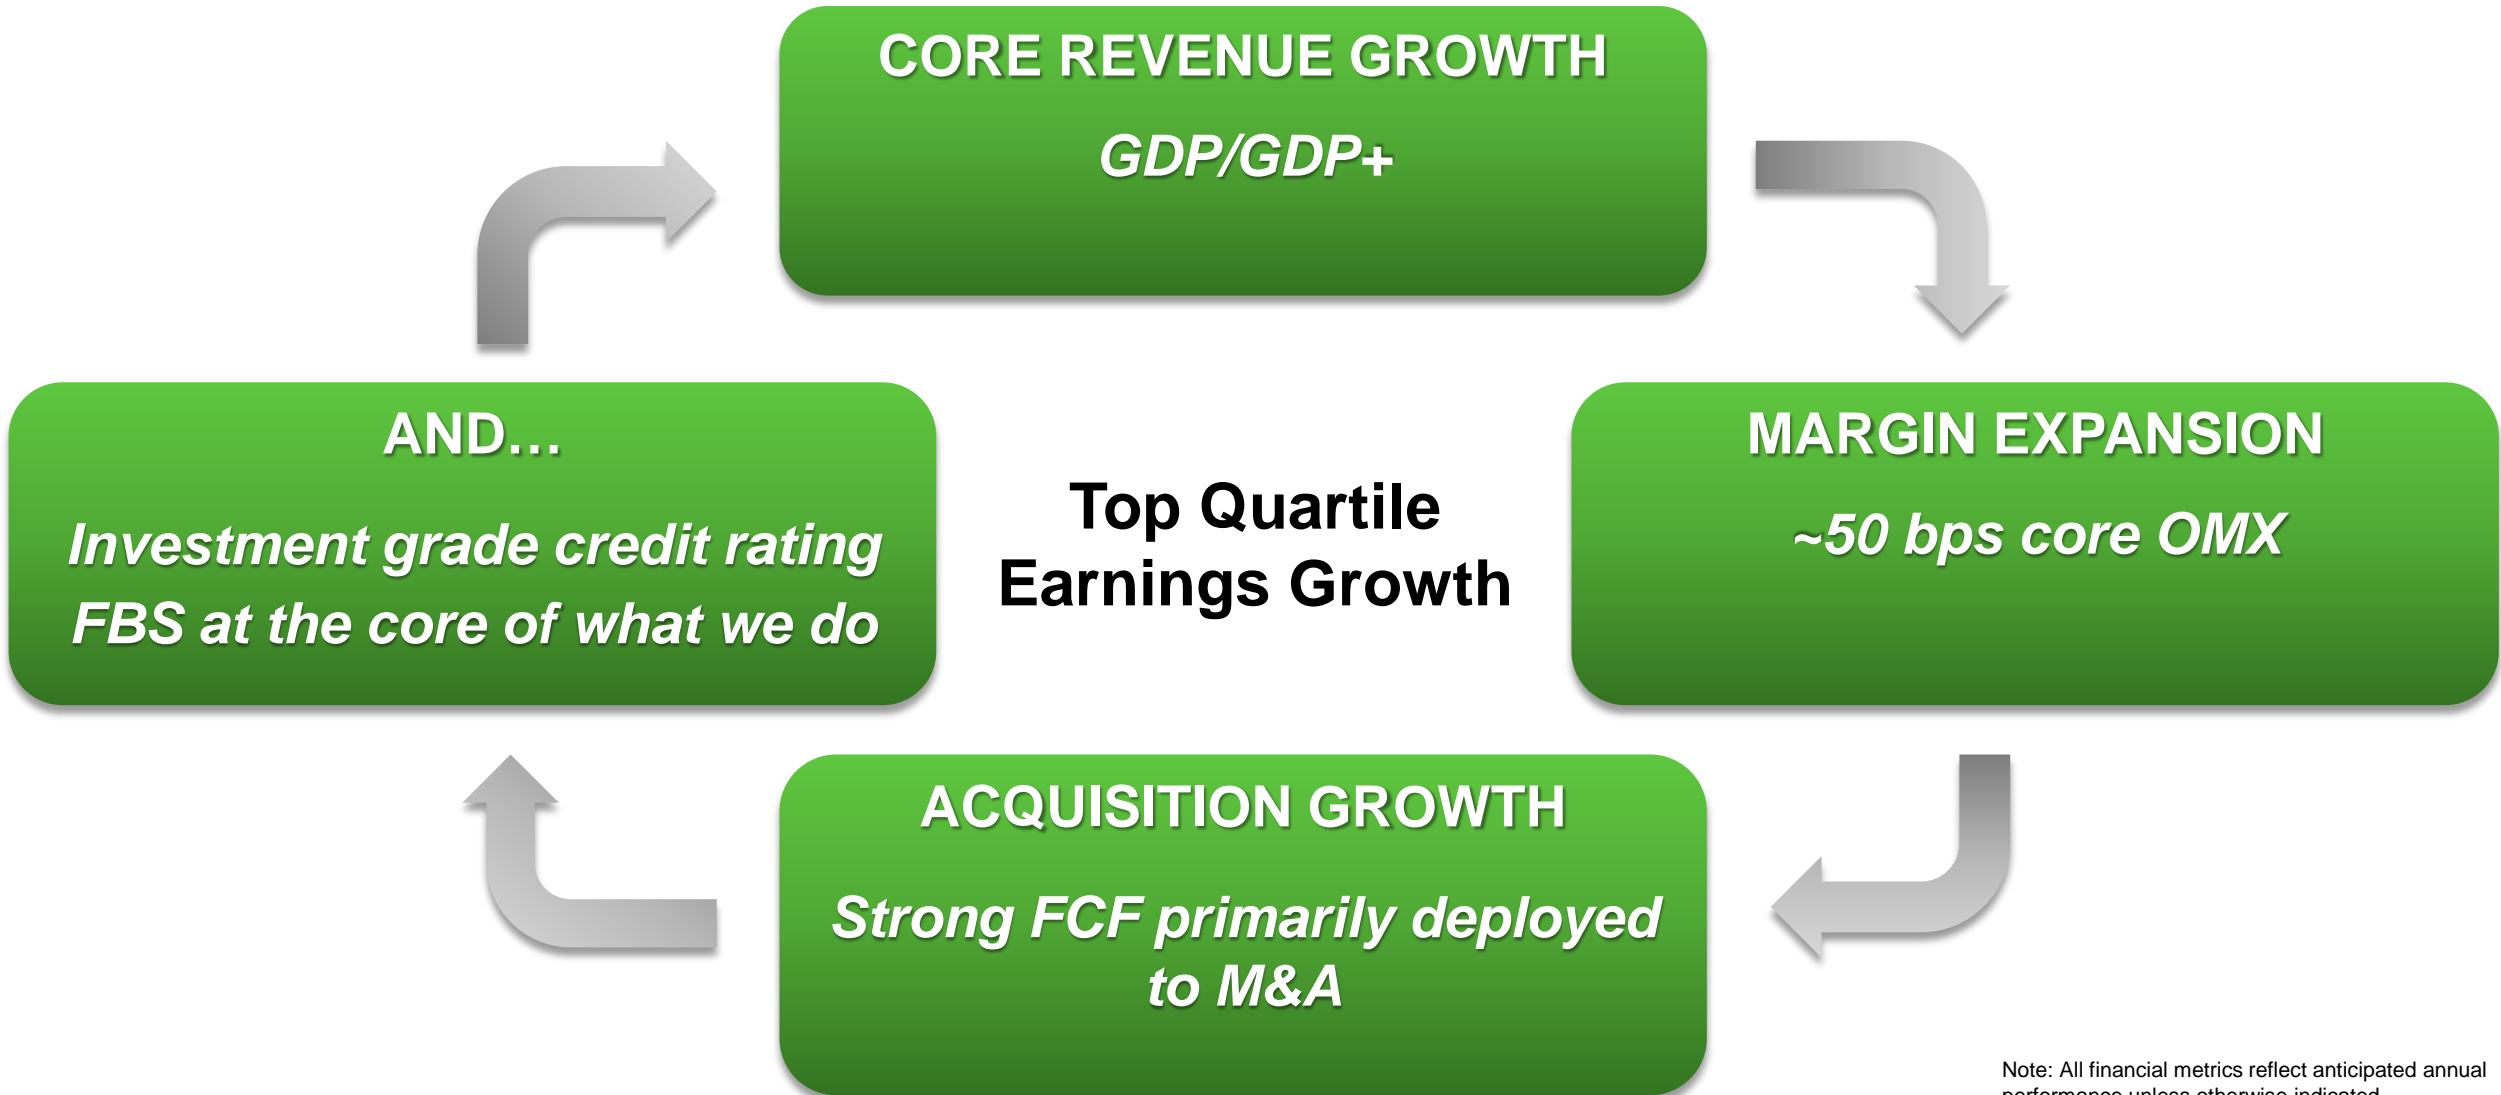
CORE REVENUE GROWTH

GDP/GDP+

AND…

Investment grade credit rating

FBS at the core of what we do

Top Quartile Earnings Growth

MARGIN EXPANSION

~50 bps core OMX

ACQUISITION GROWTH

Strong FCF primarily deployed to M&A

Note: All financial metrics reflect anticipated annual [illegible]